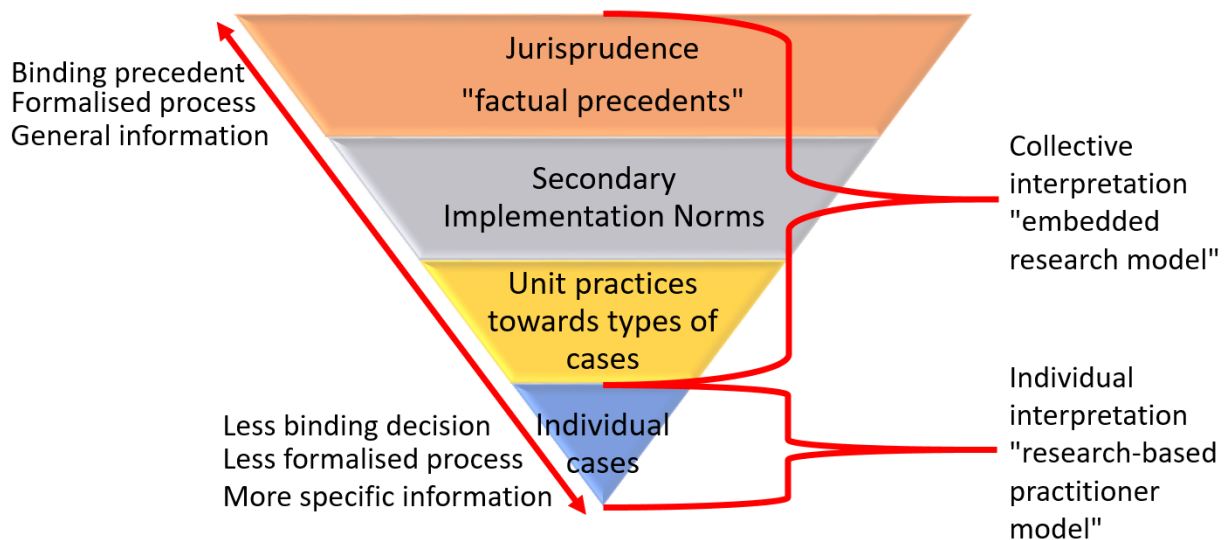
Binding precedent
Formalised process
General information

Jurisprudence
"factual precedents"

Secondary Implementation Norms

Unit practices towards types of cases

Individual cases

Less binding decision
Less formalised process
More specific information

Collective interpretation "embedded research model"

Individual interpretation "research-based practitioner model"